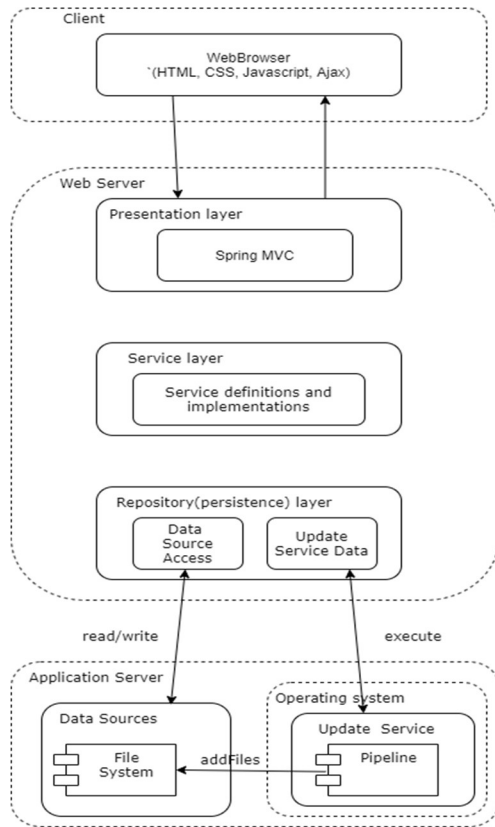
Client

WebBrowser
`(HTML, CSS, Javascript, Ajax)

Web Server

Presentation layer

Spring MVC

Service layer

Service definitions and implementations

Repository(persistence) layer

Data Source Access

Update Service Data

read/write

execute

Application Server

Data Sources

File System

addFiles

Operating system

Update Service

Pipeline